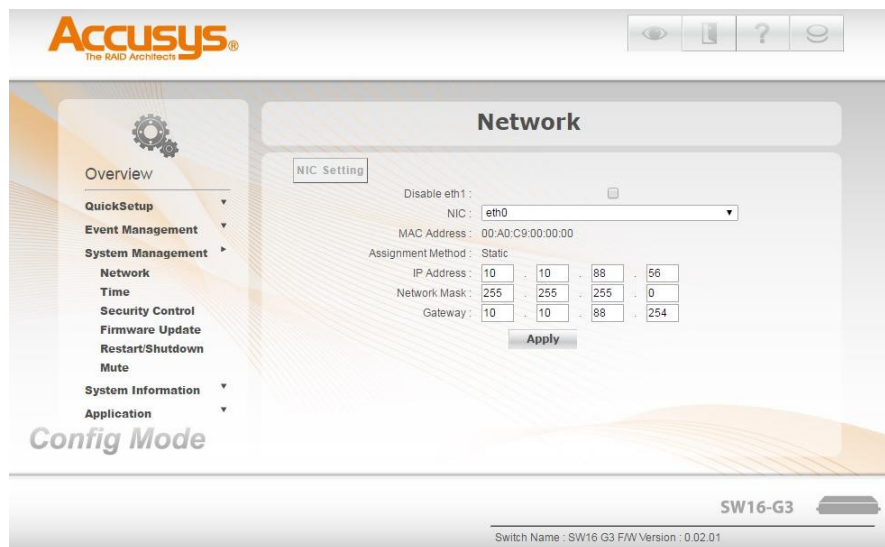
Accusys®
The RAID Architects

?

Overview

QuickSetup
Event Management
System Management
Network
Time
Security Control
Firmware Update
Restart/Shutdown
Mute
System Information
Application

Config Mode

Network

NIC Setting

Disable eth1 :
NIC : eth0
MAC Address : 00:A0:C9:00:00:00
Assignment Method : Static
IP Address : 10 . 10 . 88 . 56
Network Mask : 255 . 255 . 255 . 0
Gateway : 10 . 10 . 88 . 254

Apply

SW16-G3

Switch Name : SW16 G3 F/W Version : 0.02.01